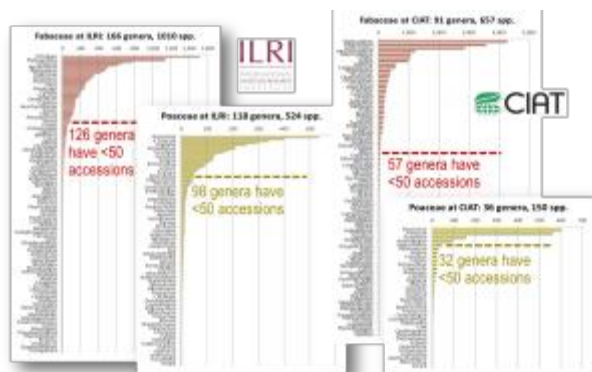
Fabaceae at ILRI: 166 genera, 1010 spp.

126 genera have <50 accessions

ILRI

Poaceae at ILRI: 118 genera, 524 spp.

98 genera have <50 accessions

Fabaceae at CIAT: 91 genera, 657 spp.

CIAT

57 genera have <50 accessions

Poaceae at CIAT: 56 genera, 150 spp.

32 genera have <50 accessions